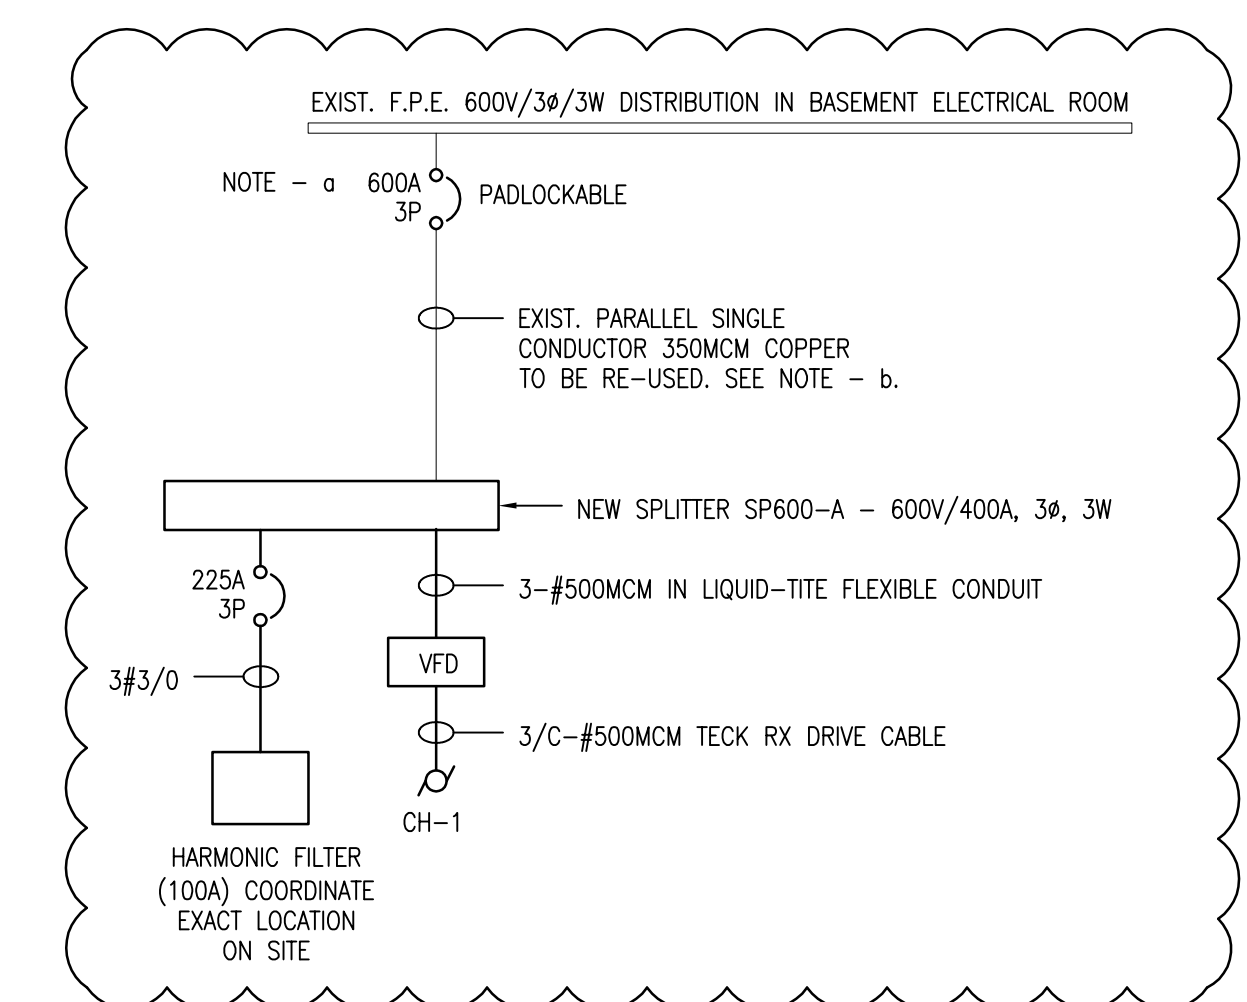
EXIST. F.P.E. 600V/3ø/3W DISTRIBUTION IN BASEMENT ELECTRICAL ROOM

NOTE – a 600A 3P PADLOCKABLE

EXIST. PARALLEL SINGLE CONDUCTOR 350MCM COPPER TO BE RE–USED. SEE NOTE – b.

NEW SPLITTER SP600–A – 600V/400A, 3ø, 3W

225A 3P

3–#500MCM IN LIQUID–TITE FLEXIBLE CONDUIT

VFD

3#3/0

3/C–#500MCM TECK RX DRIVE CABLE

CH–1

HARMONIC FILTER (100A) COORDINATE EXACT LOCATION ON SITE